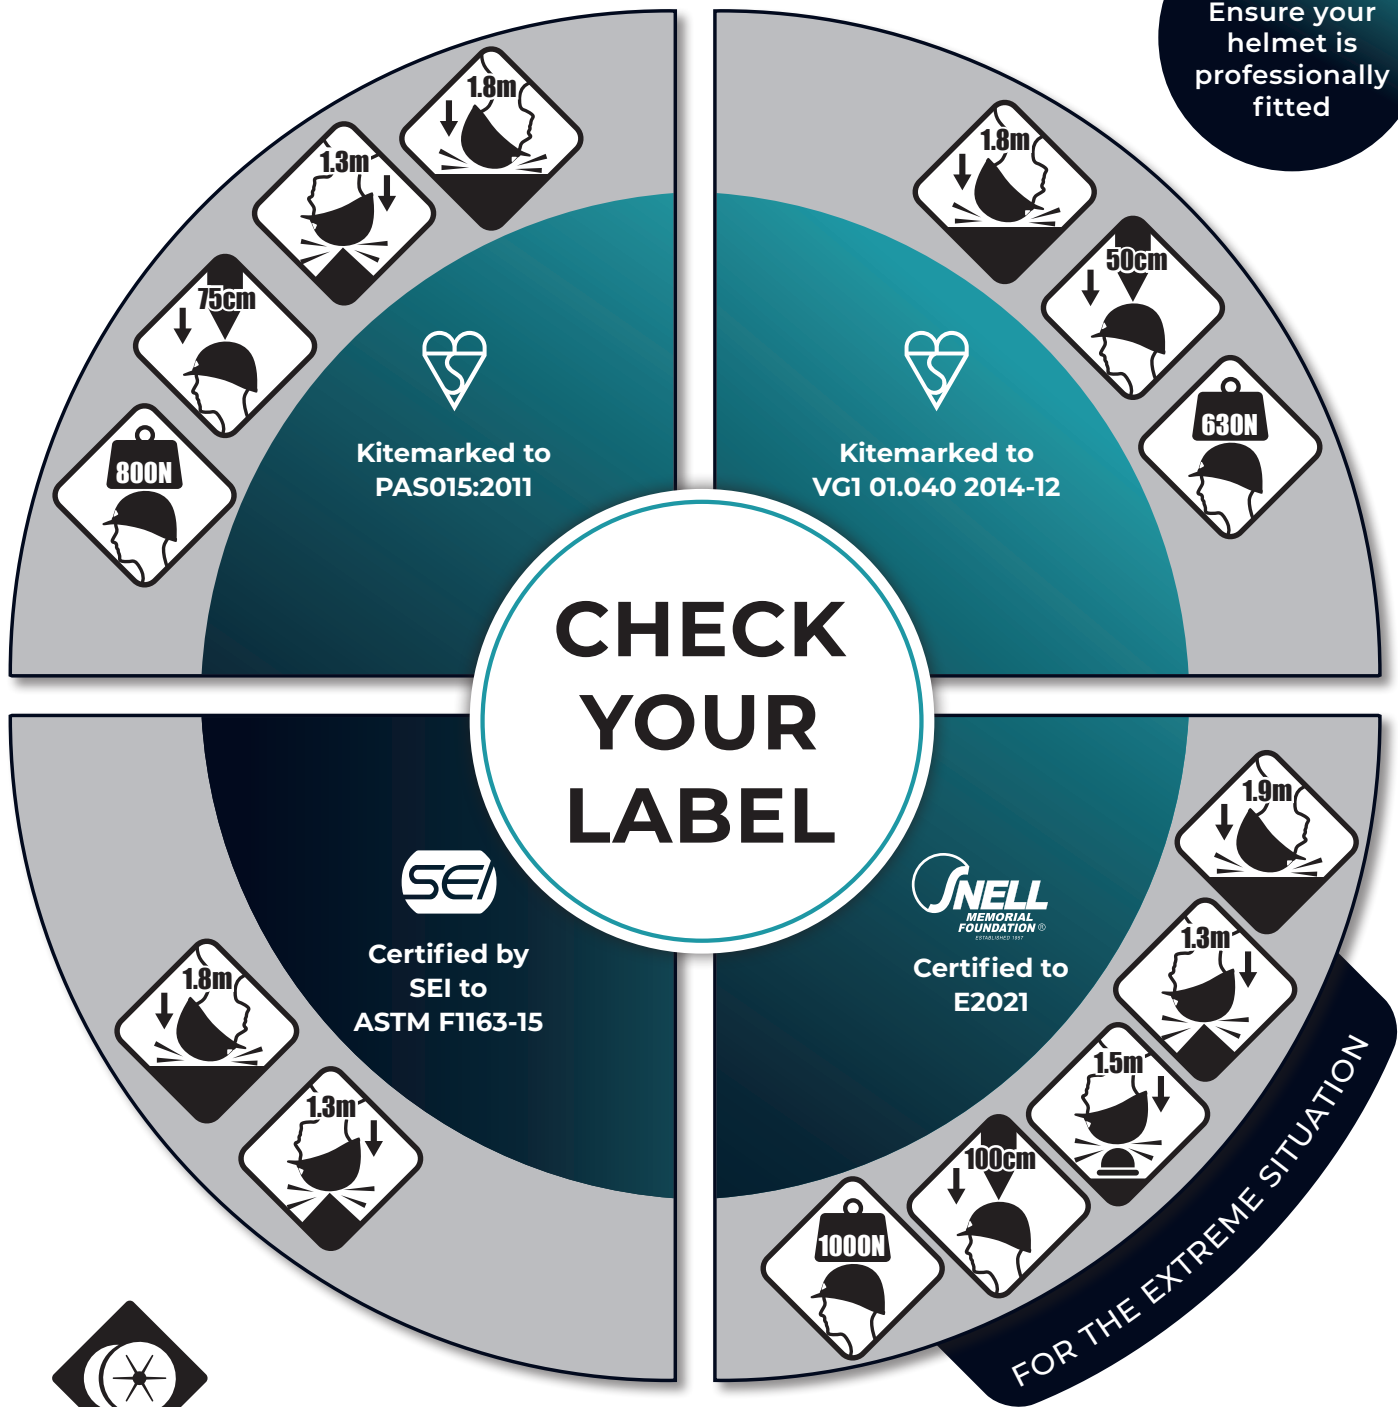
Ensure your helmet is professionally fitted

1.8m
1.3m
75cm
800N

Kitemarked to PAS015:2011

1.8m
50cm
630N

Kitemarked to VG1 01.040 2014-12

CHECK YOUR LABEL

SEI

Certified by SEI to ASTM F1163-15

1.8m
1.3m

SNELL MEMORIAL FOUNDATION ® ESTABLISHED 1957

Certified to E2021

1.9m
1.3m
1.5m
100cm
1000N

FOR THE EXTREME SITUATION